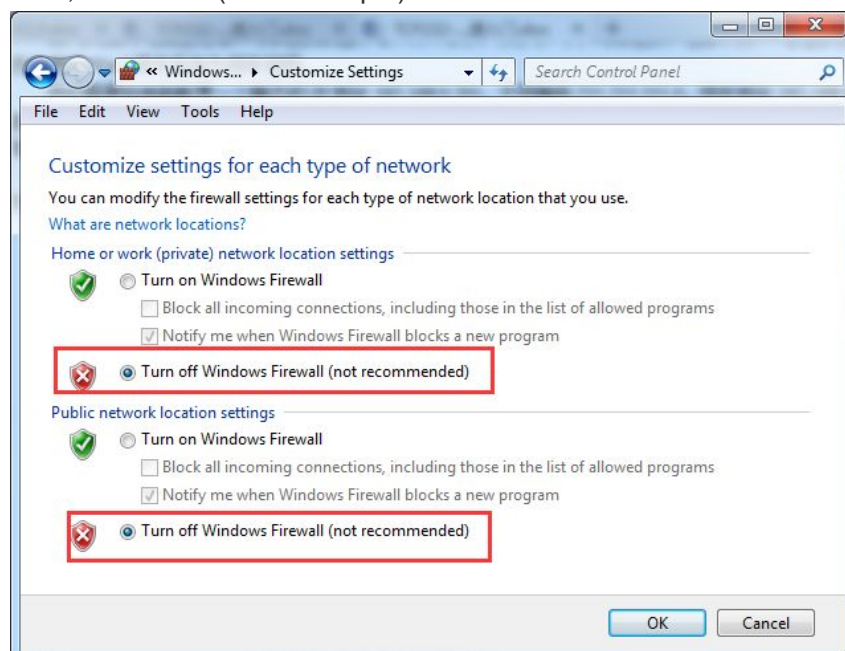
« Windows... ▸ Customize Settings

Search Control Panel

File Edit View Tools Help

Customize settings for each type of network

You can modify the firewall settings for each type of network location that you use.

What are network locations?

Home or work (private) network location settings

Turn on Windows Firewall

Block all incoming connections, including those in the list of allowed programs

Notify me when Windows Firewall blocks a new program

Turn off Windows Firewall (not recommended)

Public network location settings

Turn on Windows Firewall

Block all incoming connections, including those in the list of allowed programs

Notify me when Windows Firewall blocks a new program

Turn off Windows Firewall (not recommended)

OK Cancel